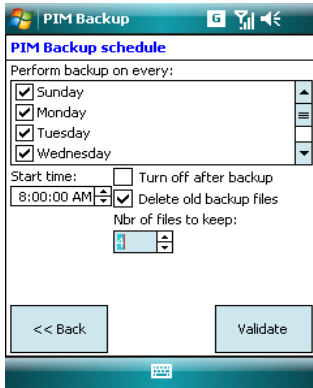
PIM Backup

G

PIM Backup schedule

Perform backup on every:

Sunday

Monday

Tuesday

Wednesday

Start time:

8:00:00 AM

Turn off after backup

Delete old backup files

Nbr of files to keep:

4

<< Back

Validate